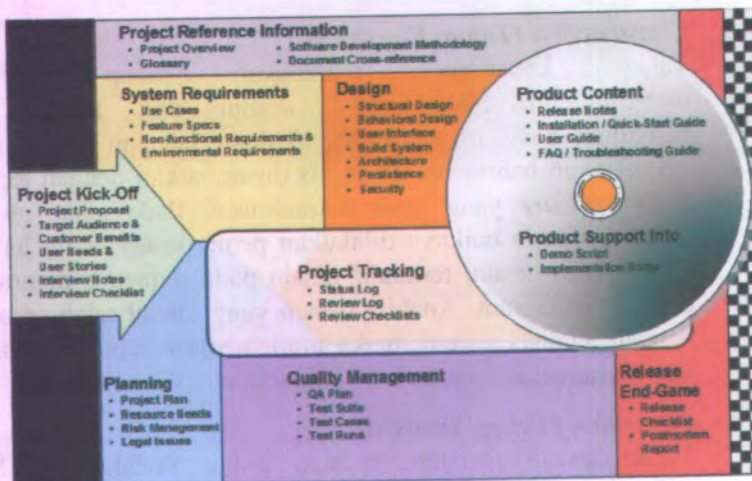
Project Reference Information
• Project Overview
• Glossary
• Software Development Methodology
• Document Cross-reference

System Requirements
• Use Cases
• Feature Specs
• Non-functional Requirements & Environmental Requirements

Design
• Structural Design
• Behavioral Design
• User Interface
• Build System
• Architecture
• Persistence
• Security

Product Content
• Release Notes
• Installation / Quick-Start Guide
• User Guide
• FAQ / Troubleshooting Guide

Product Support Info
• Demo Script
• Implementation Notes

Project Kick-Off
• Project Proposal
• Target Audience & Customer Benefits
• User Needs & User Stories
• Interview Notes
• Interview Checklist

Project Tracking
• Status Log
• Review Log
• Review Checklists

Planning
• Project Plan
• Resource Needs
• Risk Management
• Legal Issues

Quality Management
• QA Plan
• Test Suite
• Test Cases
• Test Runs

Release End-Game
• Release Checklist
• Postmortem Report